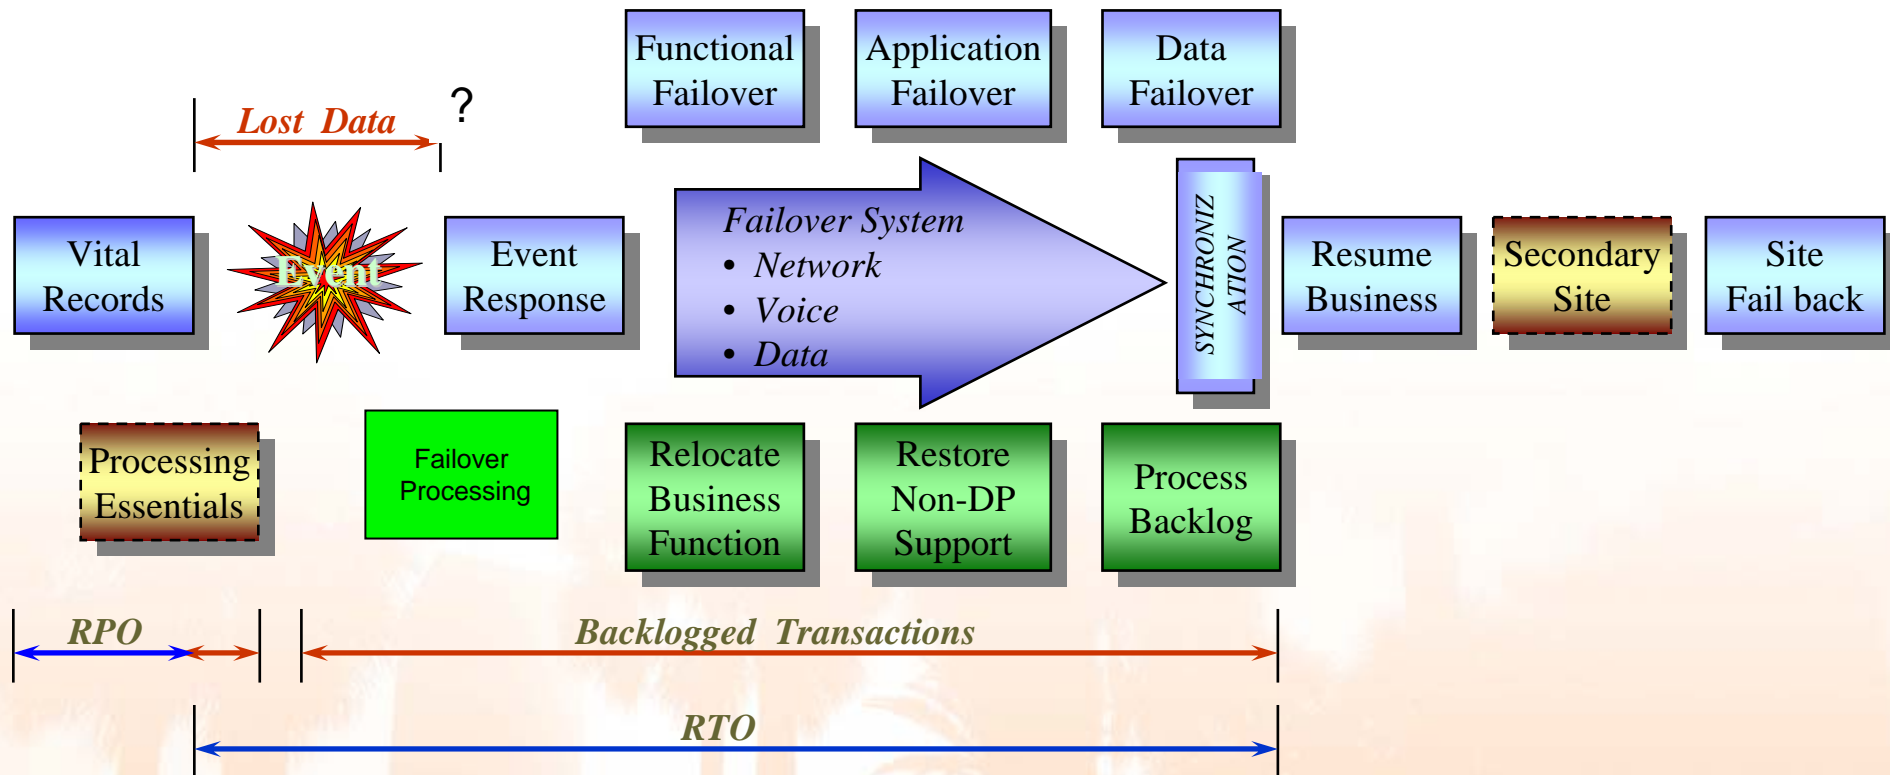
Functional Failover

Application Failover

Data Failover

Lost Data

?

Vital Records

Event

Event Response

Failover System
• Network
• Voice
• Data

SYNCHRONIZ ATION

Resume Business

Secondary Site

Site Fail back

Processing Essentials

Failover Processing

Relocate Business Function

Restore Non-DP Support

Process Backlog

RPO

Backlogged Transactions

RTO